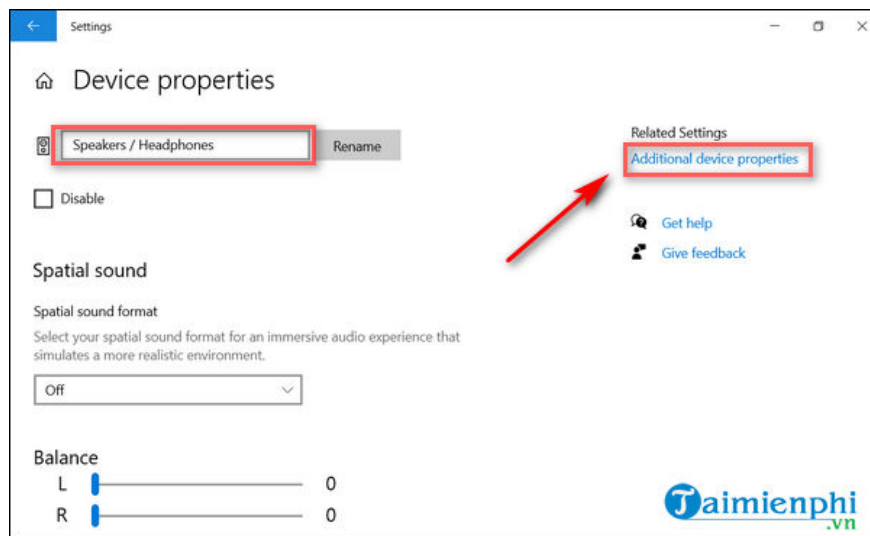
Settings

Device properties

Speakers / Headphones

Rename

Disable

Related Settings

Additional device properties

Get help

Give feedback

Spatial sound

Spatial sound format

Select your spatial sound format for an immersive audio experience that simulates a more realistic environment.

Off

Balance

L 0

R 0

Taimienphi.vn